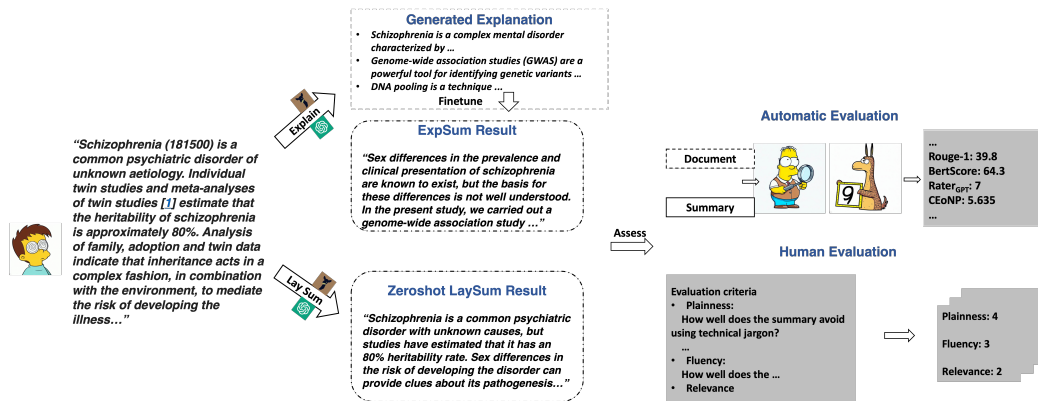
"Schizophrenia (181500) is a common psychiatric disorder of unknown aetiology. Individual twin studies and meta-analyses of twin studies [1] estimate that the heritability of schizophrenia is approximately 80%. Analysis of family, adoption and twin data indicate that inheritance acts in a complex fashion, in combination with the environment, to mediate the risk of developing the illness…"

Explain

Lay Sum

Generated Explanation

• Schizophrenia is a complex mental disorder characterized by …
• Genome-wide association studies (GWAS) are a powerful tool for identifying genetic variants …
• DNA pooling is a technique …

Finetune

ExpSum Result

"Sex differences in the prevalence and clinical presentation of schizophrenia are known to exist, but the basis for these differences is not well understood. In the present study, we carried out a genome-wide association study …"

Zeroshot LaySum Result

"Schizophrenia is a common psychiatric disorder with unknown causes, but studies have estimated that it has an 80% heritability rate. Sex differences in the risk of developing the disorder can provide clues about its pathogenesis…"

Assess

Automatic Evaluation

Document

Summary

…
Rouge-1: 39.8
BertScore: 64.3
Rater$_{GPT}$: 7
CEoNP: 5.635
…

Human Evaluation

Evaluation criteria
• Plainness:
How well does the summary avoid using technical jargon?
…
• Fluency:
How well does the …
• Relevance

Plainness: 4

Fluency: 3

Relevance: 2